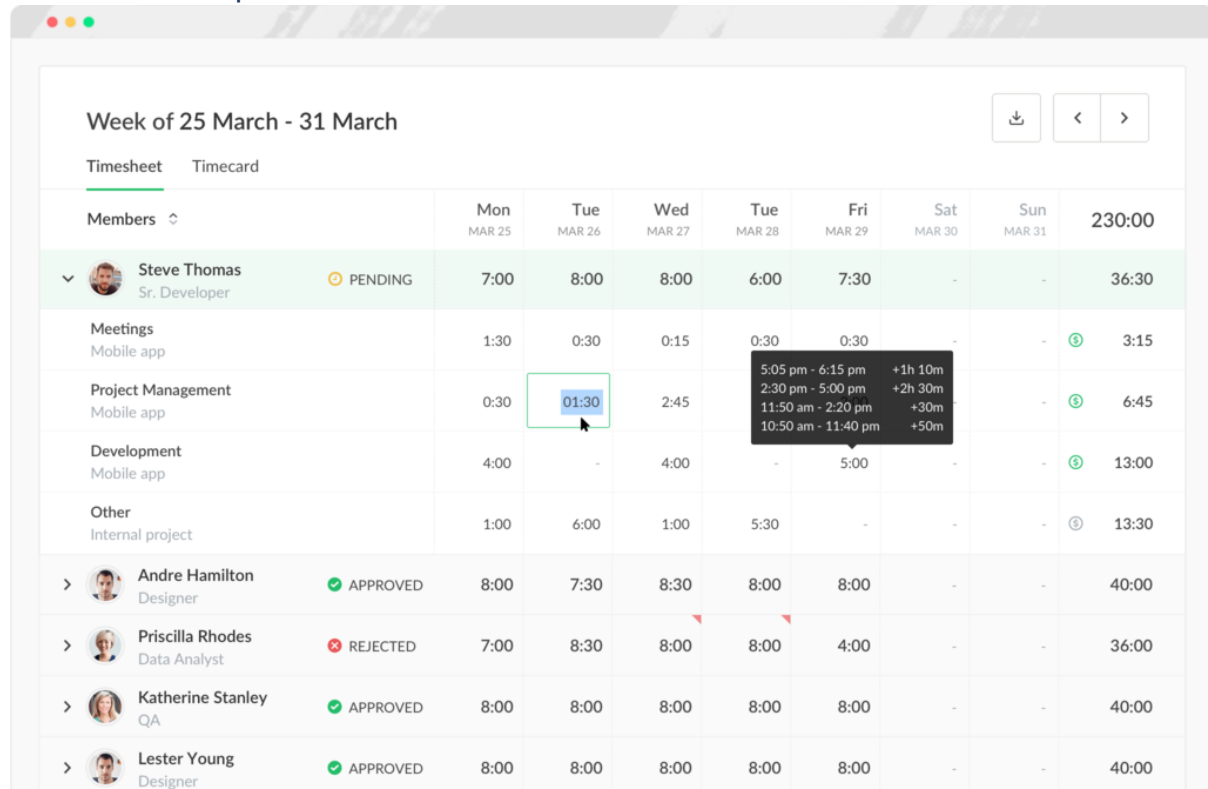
Week of 25 March - 31 March

Timesheet Timecard

| Members | Mon MAR 25 | Tue MAR 26 | Wed MAR 27 | Tue MAR 28 | Fri MAR 29 | Sat MAR 30 | Sun MAR 31 | 230:00 |
|---|---|---|---|---|---|---|---|---|
| Steve Thomas Sr. Developer PENDING | 7:00 | 8:00 | 8:00 | 6:00 | 7:30 | - | - | 36:30 |
| Meetings Mobile app | 1:30 | 0:30 | 0:15 | 0:30 | 0:30 | - | - | 3:15 |
| Project Management Mobile app | 0:30 | 01:30 | 2:45 | | | | | 6:45 |
| Development Mobile app | 4:00 | - | 4:00 | - | 5:00 | - | - | 13:00 |
| Other Internal project | 1:00 | 6:00 | 1:00 | 5:30 | - | - | - | 13:30 |
| Andre Hamilton Designer APPROVED | 8:00 | 7:30 | 8:30 | 8:00 | 8:00 | - | - | 40:00 |
| Priscilla Rhodes Data Analyst REJECTED | 7:00 | 8:30 | 8:00 | 8:00 | 4:00 | - | - | 36:00 |
| Katherine Stanley QA APPROVED | 8:00 | 8:00 | 8:00 | 8:00 | 8:00 | - | - | 40:00 |
| Lester Young Designer APPROVED | 8:00 | 8:00 | 8:00 | 8:00 | 8:00 | - | - | 40:00 |

5:05 pm - 6:15 pm +1h 10m
2:30 pm - 5:00 pm +2h 30m
11:50 am - 2:20 pm +30m
10:50 am - 11:40 pm +50m